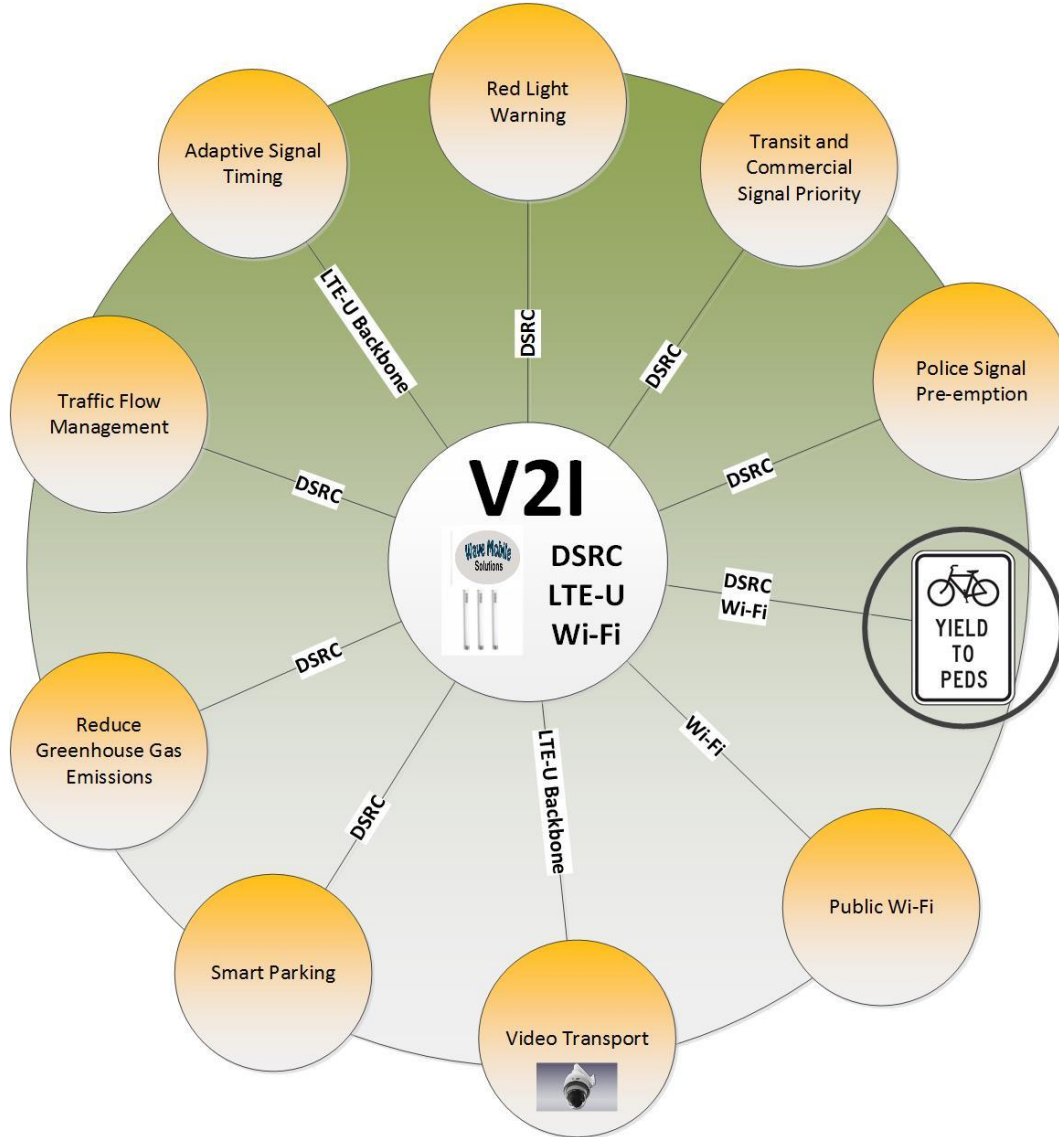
Red Light Warning

Transit and Commercial Signal Priority

Police Signal Pre-emption

YIELD TO PEDS

Public Wi-Fi

Video Transport

Smart Parking

Reduce Greenhouse Gas Emissions

Traffic Flow Management

Adaptive Signal Timing

LTE-U Backbone

DSRC

DSRC

DSRC

DSRC Wi-Fi

Wi-Fi

LTE-U Backbone

DSRC

DSRC

DSRC

V2I

Wave Mobile Solutions

DSRC
LTE-U
Wi-Fi